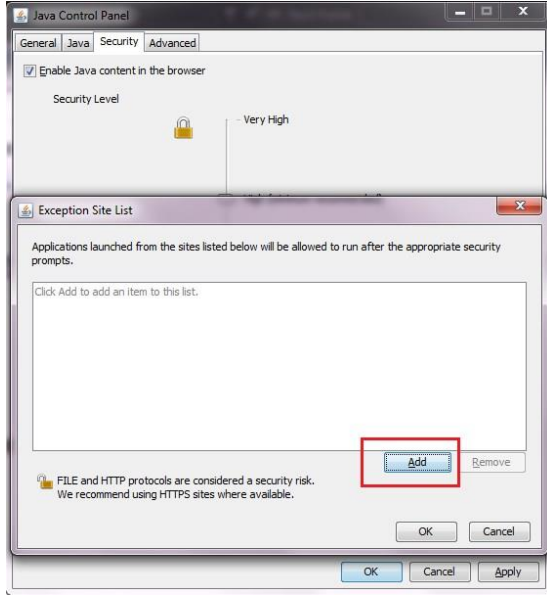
Java Control Panel

General Java Security Advanced

Enable Java content in the browser

Security Level

Very High

Exception Site List

Applications launched from the sites listed below will be allowed to run after the appropriate security prompts.

Click Add to add an item to this list.

Add Remove

FILE and HTTP protocols are considered a security risk. We recommend using HTTPS sites where available.

OK Cancel

OK Cancel Apply